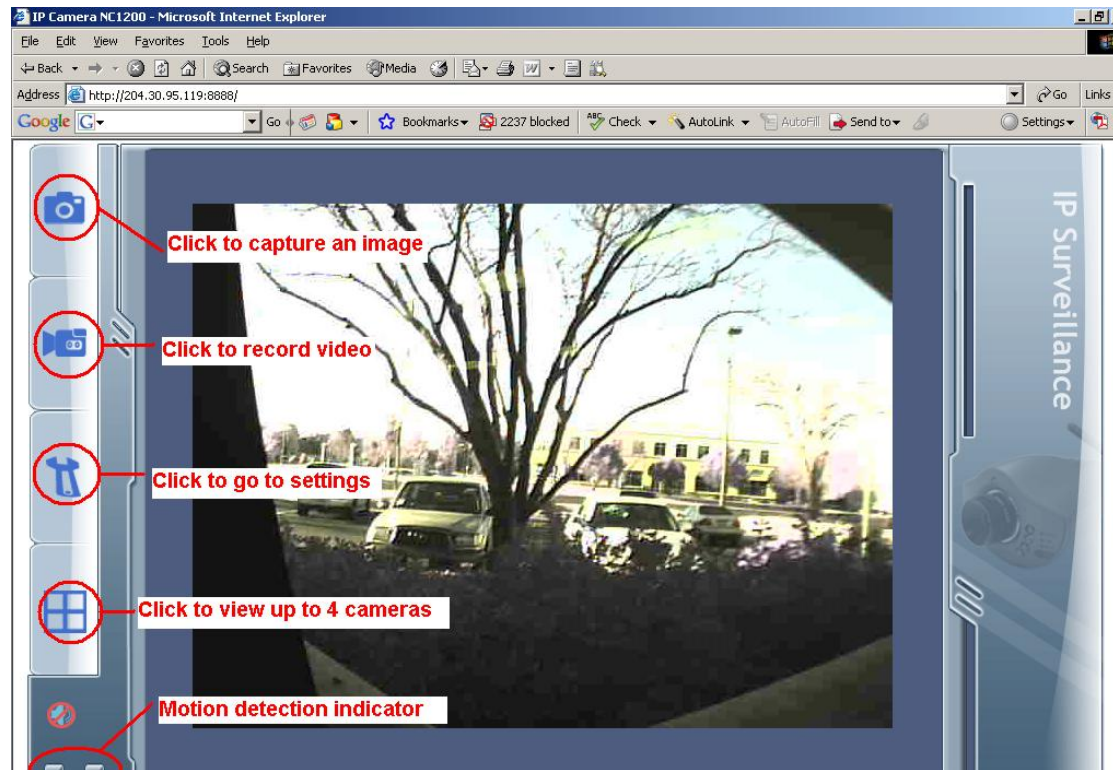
IP Camera NC1200 - Microsoft Internet Explorer

File Edit View Favorites Tools Help

Back Search Favorites Media

Address http://204.30.95.119:8888/

Go Links

Google Go Bookmarks 2237 blocked Check AutoLink AutoFill Send to Settings

IP Surveillance

Click to capture an image

Click to record video

Click to go to settings

Click to view up to 4 cameras

Motion detection indicator